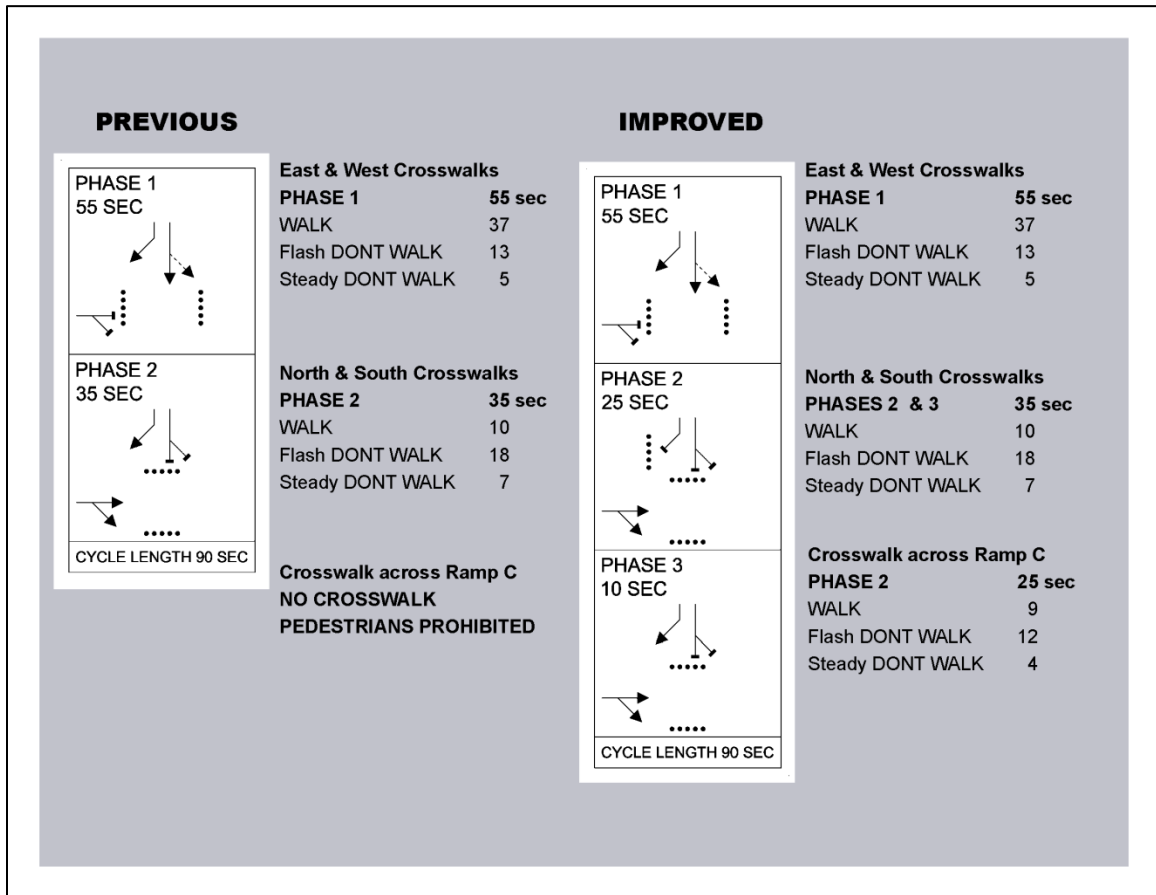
PREVIOUS

PHASE 1
55 SEC

PHASE 2
35 SEC

CYCLE LENGTH 90 SEC

East & West Crosswalks

| PHASE 1 | 55 sec |
|---|---|
| WALK | 37 |
| Flash DONT WALK | 13 |
| Steady DONT WALK | 5 |

North & South Crosswalks

| PHASE 2 | 35 sec |
|---|---|
| WALK | 10 |
| Flash DONT WALK | 18 |
| Steady DONT WALK | 7 |

Crosswalk across Ramp C
NO CROSSWALK
PEDESTRIANS PROHIBITED

IMPROVED

PHASE 1
55 SEC

PHASE 2
25 SEC

PHASE 3
10 SEC

CYCLE LENGTH 90 SEC

East & West Crosswalks

| PHASE 1 | 55 sec |
|---|---|
| WALK | 37 |
| Flash DONT WALK | 13 |
| Steady DONT WALK | 5 |

North & South Crosswalks

| PHASES 2 & 3 | 35 sec |
|---|---|
| WALK | 10 |
| Flash DONT WALK | 18 |
| Steady DONT WALK | 7 |

Crosswalk across Ramp C

| PHASE 2 | 25 sec |
|---|---|
| WALK | 9 |
| Flash DONT WALK | 12 |
| Steady DONT WALK | 4 |